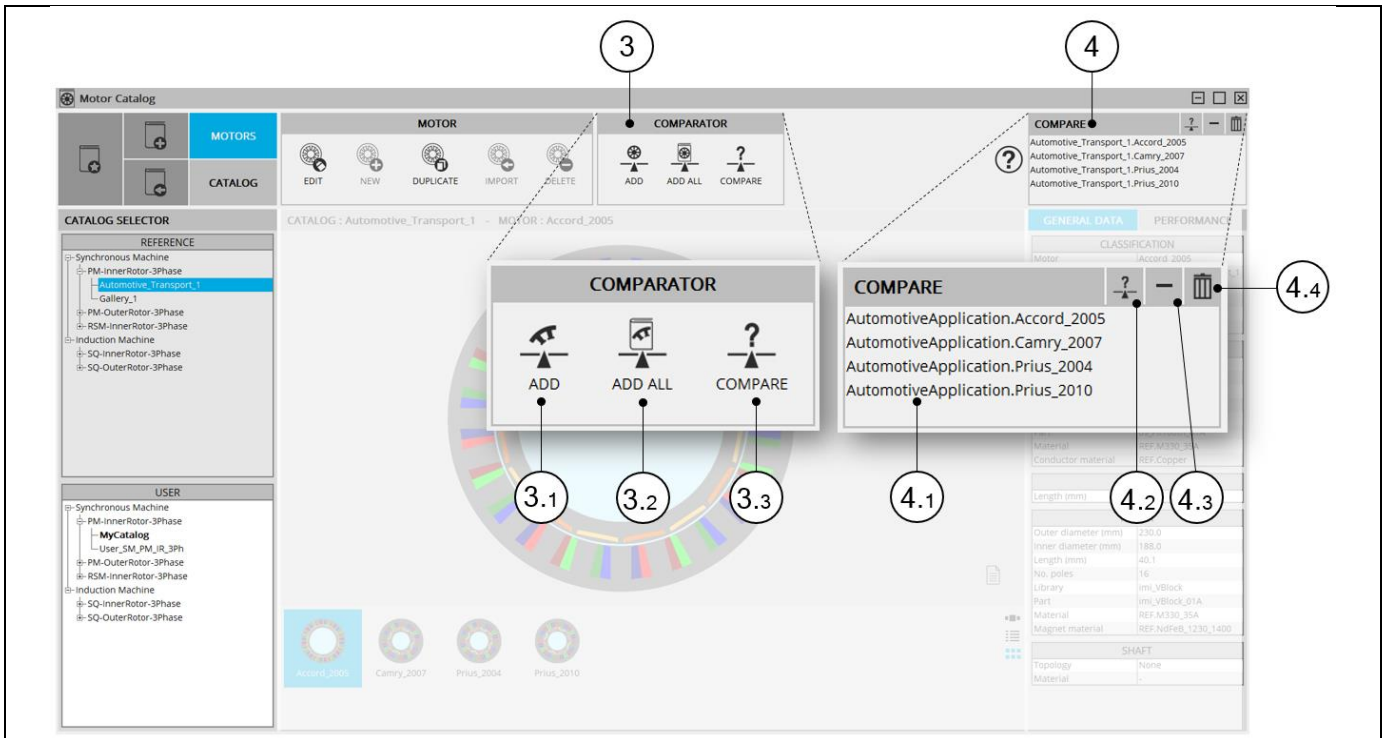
3

4

Motor Catalog

MOTORS

CATALOG

MOTOR

EDIT NEW DUPLICATE IMPORT DELETE

COMPARATOR

ADD ADD ALL COMPARE

COMPARE

Automotive_Transport_1.Accord_2005
Automotive_Transport_1.Camry_2007
Automotive_Transport_1.Prius_2004
Automotive_Transport_1.Prius_2010

CATALOG SELECTOR

CATALOG : Automotive_Transport_1 - MOTOR : Accord_2005

GENERAL DATA PERFORMANCE

REFERENCE

Synchronous Machine
PM-InnerRotor-3Phase
Automotive_Transport_1
Gallery_1
PM-OuterRotor-3Phase
RSM-InnerRotor-3Phase
Induction Machine
SQ-InnerRotor-3Phase
SQ-OuterRotor-3Phase

COMPARATOR

ADD ADD ALL COMPARE

COMPARE

AutomotiveApplication.Accord_2005
AutomotiveApplication.Camry_2007
AutomotiveApplication.Prius_2004
AutomotiveApplication.Prius_2010

4.4

3.1 3.2 3.3 4.1 4.2 4.3

CLASSIFICATION
Motor Accord_2005

Material REF.M330_35A
Conductor material REF.Copper

Length (mm)

Outer diameter (mm) 230.0
Inner diameter (mm) 188.0
Length (mm) 40.1
No. poles 16
Library imi_VBlock
Part imi_VBlock_01A
Material REF.M330_35A
Magnet material REF.NdFeB_1230_1400

SHAFT
Topology None
Material -

USER

Synchronous Machine
PM-InnerRotor-3Phase
MyCatalog
User_SM_PM_IR_3Ph
PM-OuterRotor-3Phase
RSM-InnerRotor-3Phase
Induction Machine
SQ-InnerRotor-3Phase
SQ-OuterRotor-3Phase

Accord_2005 Camry_2007 Prius_2004 Prius_2010